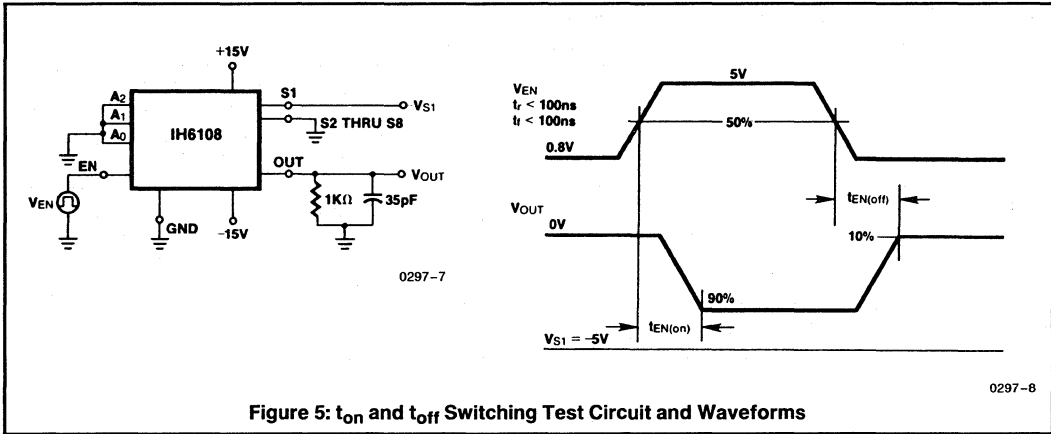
+15V

$A_2$
$A_1$
$A_0$

IH6108

S1
$V_{S1}$
S2 THRU S8

EN
OUT
$V_{OUT}$

$V_{EN}$

1KΩ
35pF

GND
−15V

0297–7

$V_{EN}$
$t_r < 100ns$
$t_f < 100ns$

5V
50%
0.8V

$t_{EN(off)}$

$V_{OUT}$
0V
10%
90%

$t_{EN(on)}$

$V_{S1} = -5V$

0297–8

Figure 5: $t_{on}$ and $t_{off}$ Switching Test Circuit and Waveforms